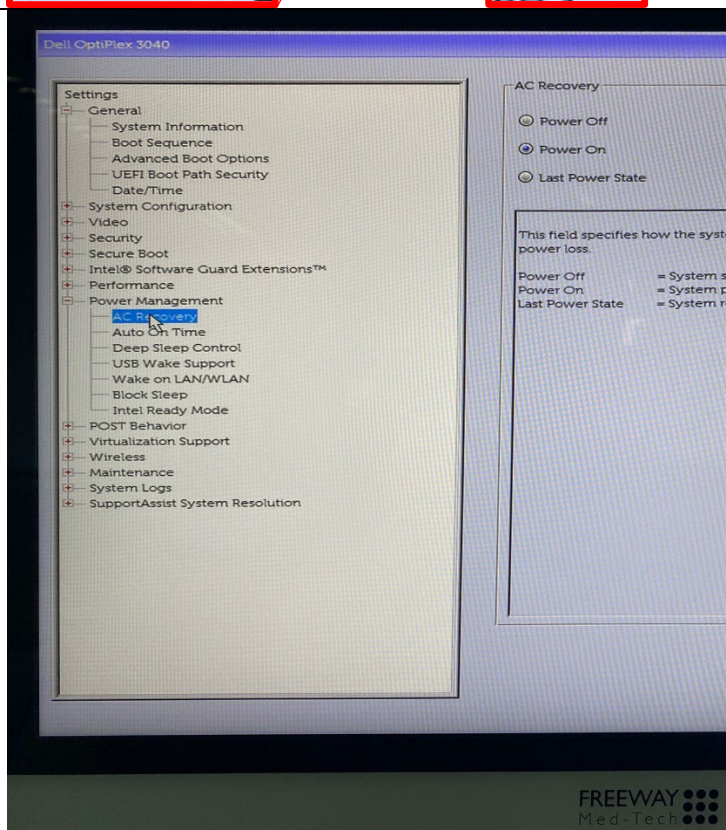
Dell OptiPlex 3040

Settings
General
System Information
Boot Sequence
Advanced Boot Options
UEFI Boot Path Security
Date/Time
System Configuration
Video
Security
Secure Boot
Intel® Software Guard Extensions™
Performance
Power Management
AC Recovery
Auto On Time
Deep Sleep Control
USB Wake Support
Wake on LAN/WLAN
Block Sleep
Intel Ready Mode
POST Behavior
Virtualization Support
Wireless
Maintenance
System Logs
SupportAssist System Resolution

AC Recovery
Power Off
Power On
Last Power State

This field specifies how the syst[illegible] power loss.

Power Off = System s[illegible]
Power On = System p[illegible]
Last Power State = System r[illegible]

FREEWAY
Med-Tech